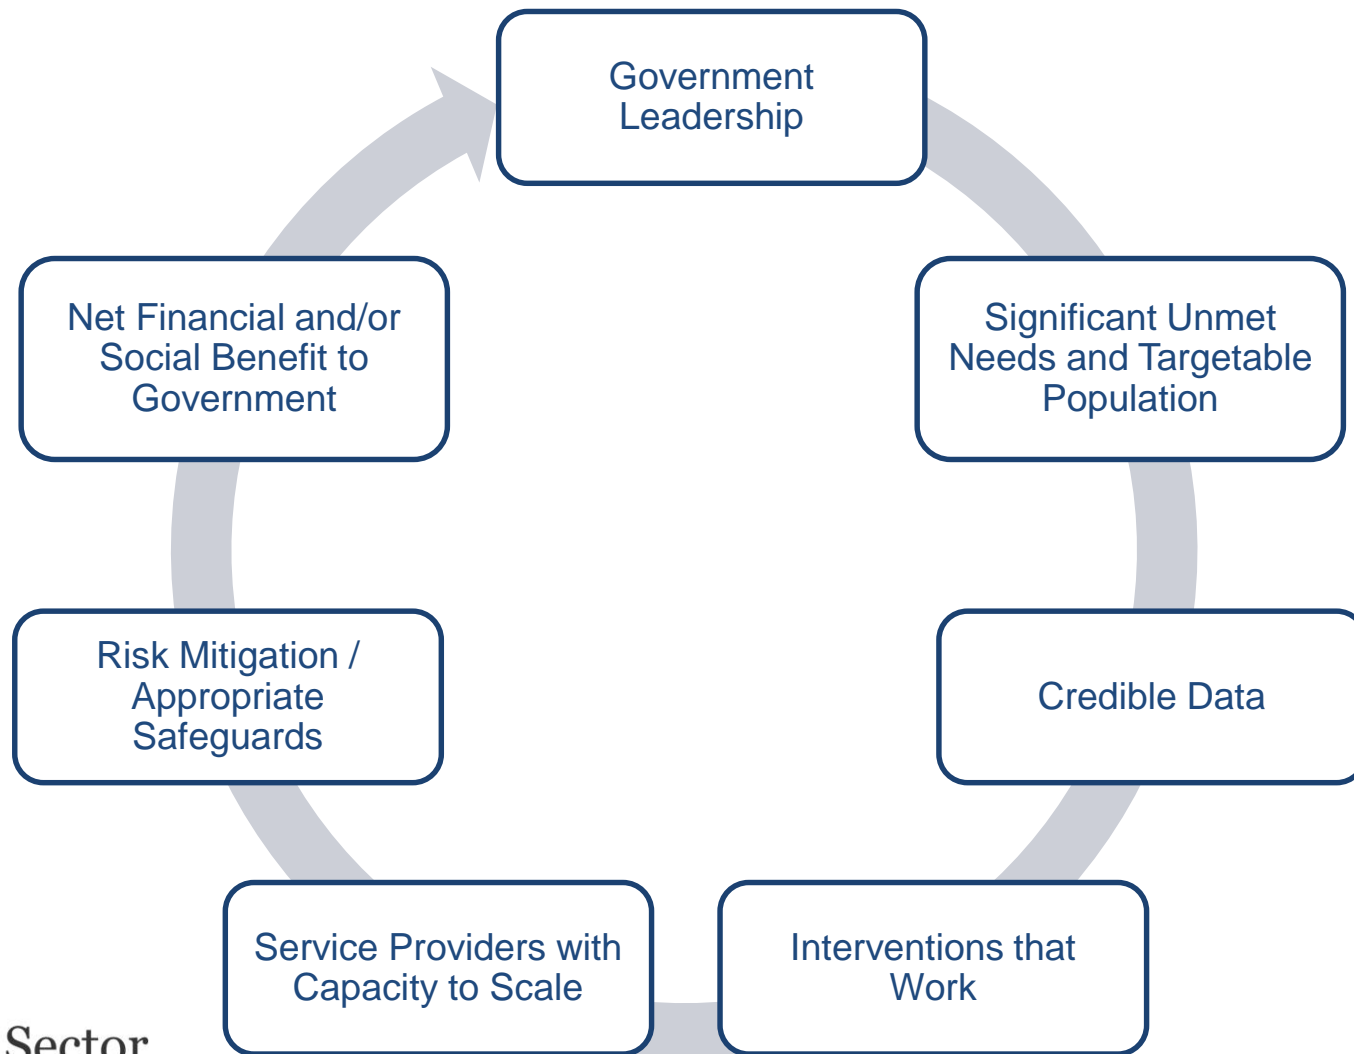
Government Leadership

Significant Unmet Needs and Targetable Population

Credible Data

Interventions that Work

Service Providers with Capacity to Scale

Risk Mitigation / Appropriate Safeguards

Net Financial and/or Social Benefit to Government

Sector